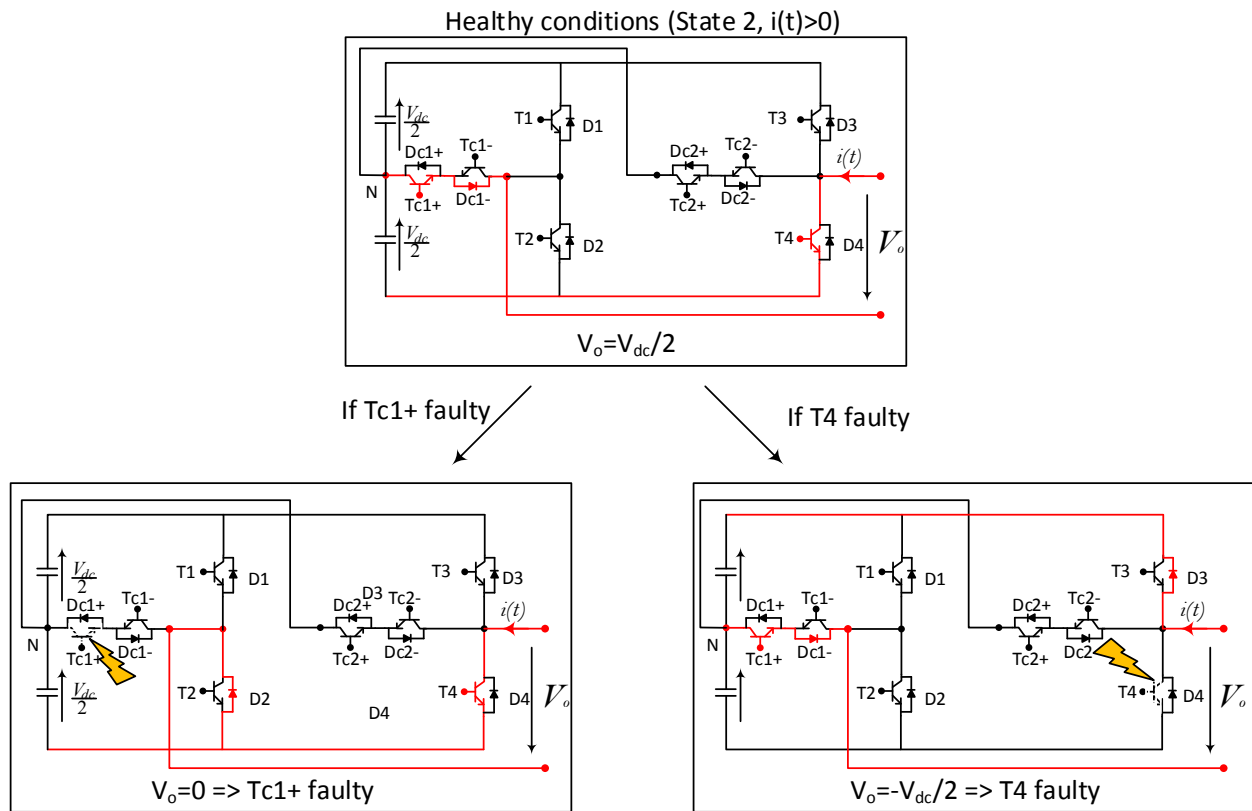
Healthy conditions (State 2, i(t)>0)

$\frac{V_{dc}}{2}$
T1 D1
T3 D3
Dc1+ Tc1-
Dc2+ Tc2-
$i(t)$
N
Tc1+ Dc1-
Tc2+ Dc2-
$\frac{V_{dc}}{2}$
T2 D2
T4 D4
$V_o$
$V_o=V_{dc}/2$

If Tc1+ faulty

If T4 faulty

$\frac{V_{dc}}{2}$
T1 D1
T3 D3
D3
Dc1+ Tc1-
Dc2+ Tc2-
$i(t)$
N
Tc1+ Dc1-
Tc2+ Dc2-
$\frac{V_{dc}}{2}$
T2 D2
T4 D4
D4
$V_o$
$V_o=0$ => Tc1+ faulty

T1 D1
T3 D3
Dc1+ Tc1-
Dc2+ Tc2-
$i(t)$
N
Tc1+ Dc1-
Tc2+ Dc2
T2 D2
T4 D4
$V_o$
$V_o=-V_{dc}/2$ => T4 faulty